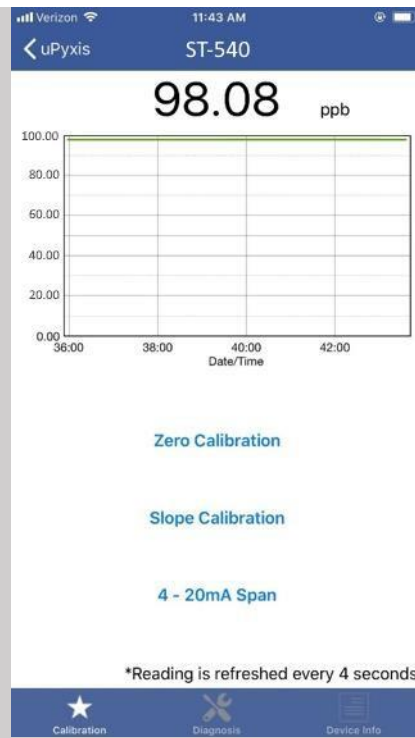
Verizon 11:43 AM

uPyxis ST-540

98.08 ppb

100.00
80.00
60.00
40.00
20.00
0.00
36:00 38:00 40:00 42:00
Date/Time

Zero Calibration

Slope Calibration

4 - 20mA Span

*Reading is refreshed every 4 seconds

Calibration Diagnosis Device Info